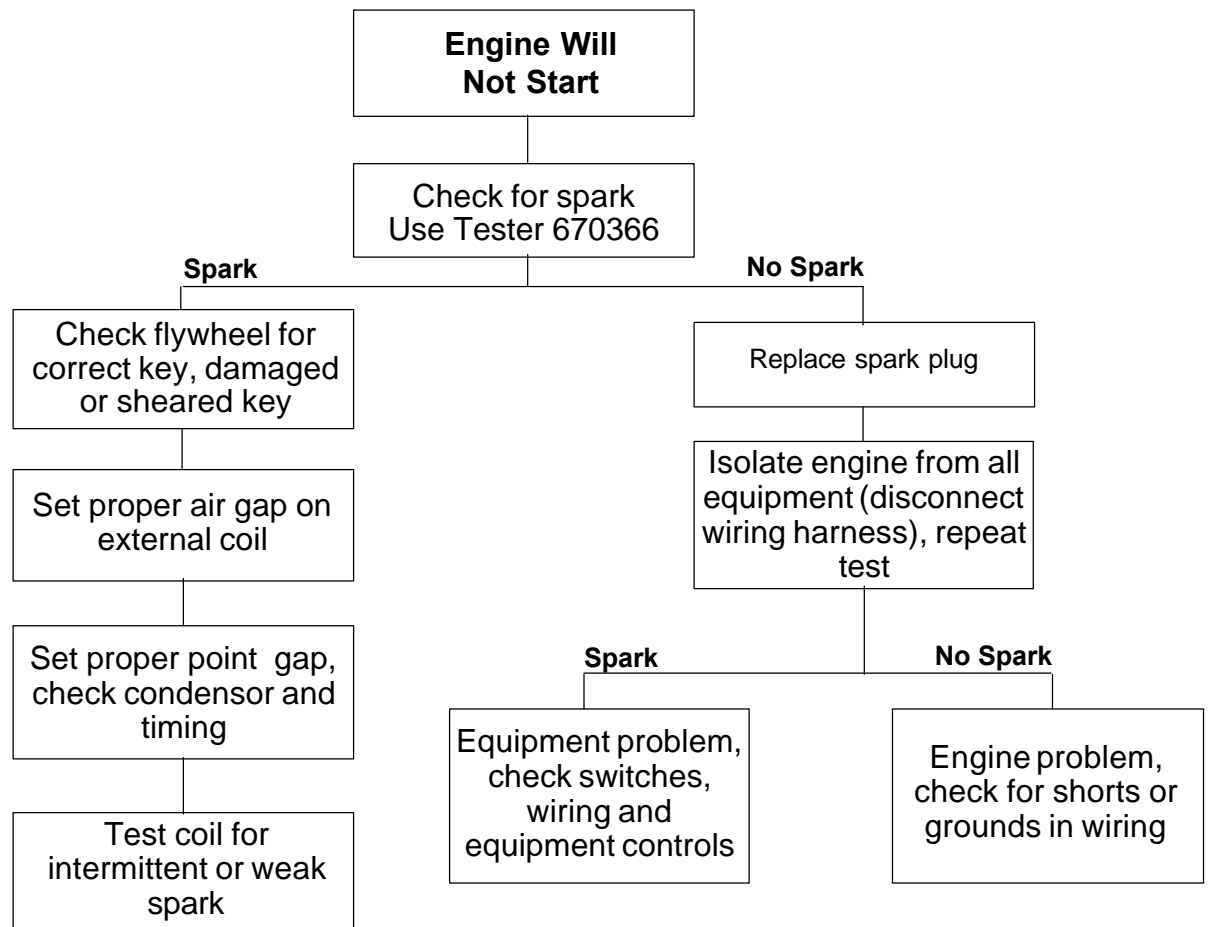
**Engine Will Not Start**

Check for spark
Use Tester 670366

**Spark**

Check flywheel for correct key, damaged or sheared key

Set proper air gap on external coil

Set proper point gap, check condensor and timing

Test coil for intermittent or weak spark

**No Spark**

Replace spark plug

Isolate engine from all equipment (disconnect wiring harness), repeat test

**Spark**

Equipment problem, check switches, wiring and equipment controls

**No Spark**

Engine problem, check for shorts or grounds in wiring